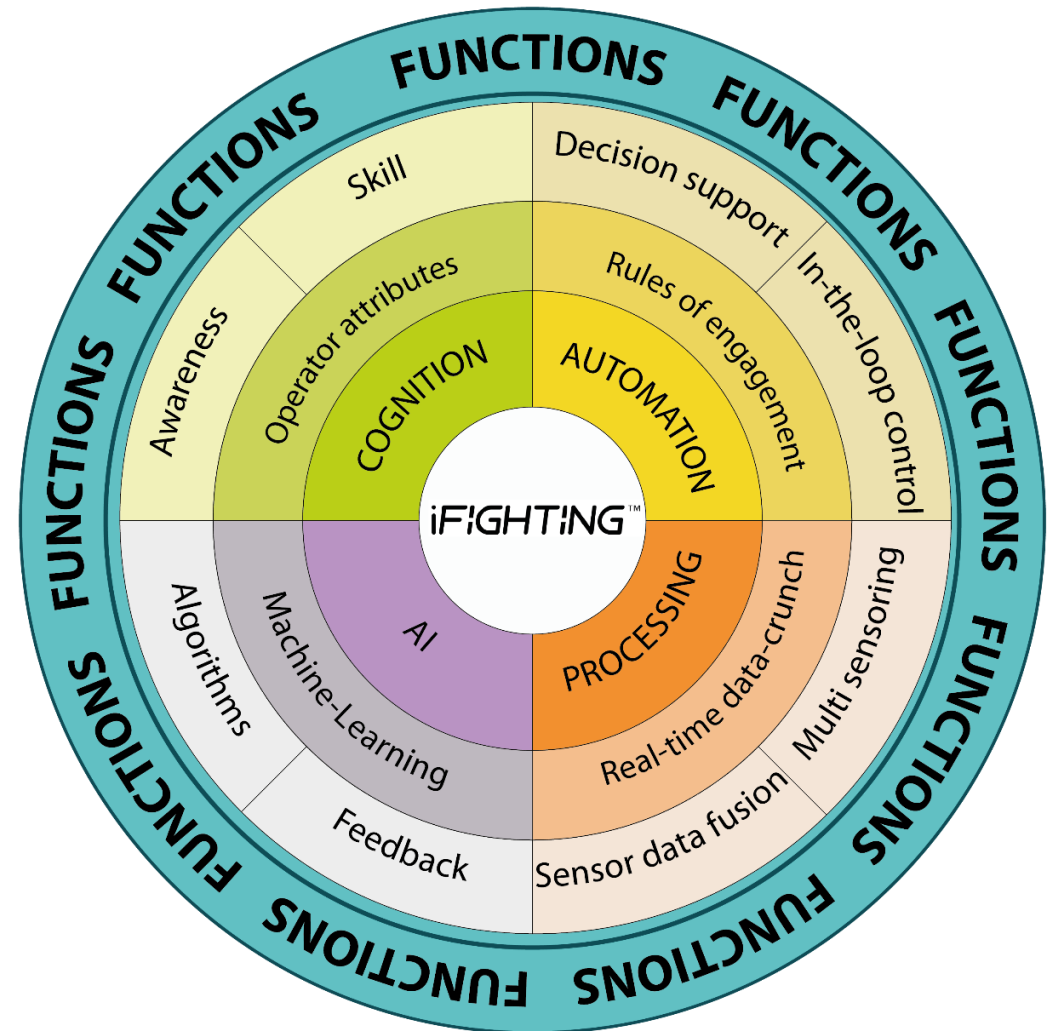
FUNCTIONS FUNCTIONS FUNCTIONS FUNCTIONS FUNCTIONS FUNCTIONS FUNCTIONS FUNCTIONS FUNCTIONS FUNCTIONS

Skill
Decision support
Awareness
In-the-loop control
Operator attributes
Rules of engagement
COGNITION
AUTOMATION
iFIGHTING™
AI
PROCESSING
Algorithms
Machine-Learning
Real-time data-crunch
Multi sensoring
Feedback
Sensor data fusion